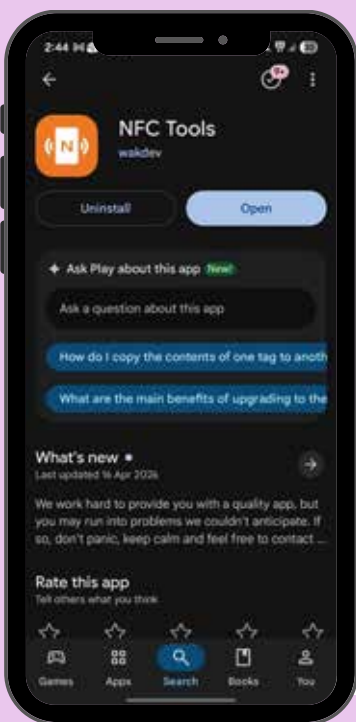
2:44

NFC Tools
wakdev

Uninstall
Open

Ask Play about this app New!

Ask a question about this app

How do I copy the contents of one tag to anoth

What are the main benefits of upgrading to the

What's new •
Last updated 16 Apr 2025

We work hard to provide you with a quality app, but you may run into problems we couldn't anticipate. If so, don't panic, keep calm and feel free to contact ...

Rate this app
Tell others what you think

Games
Apps
Search
Books
You